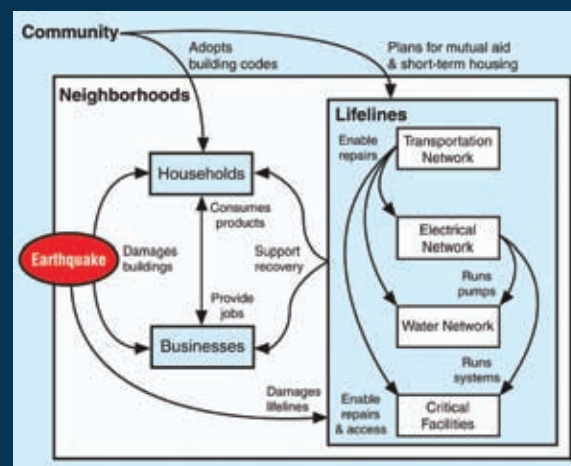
Community

Adopts building codes

Plans for mutual aid & short-term housing

Neighborhoods

Lifelines

Enable repairs

Transportation Network

Households

Consumes products

Support recovery

Electrical Network

Earthquake

Damages buildings

Runs pumps

Provide jobs

Water Network

Businesses

Runs systems

Damages lifelines

Enable repairs & access

Critical Facilities